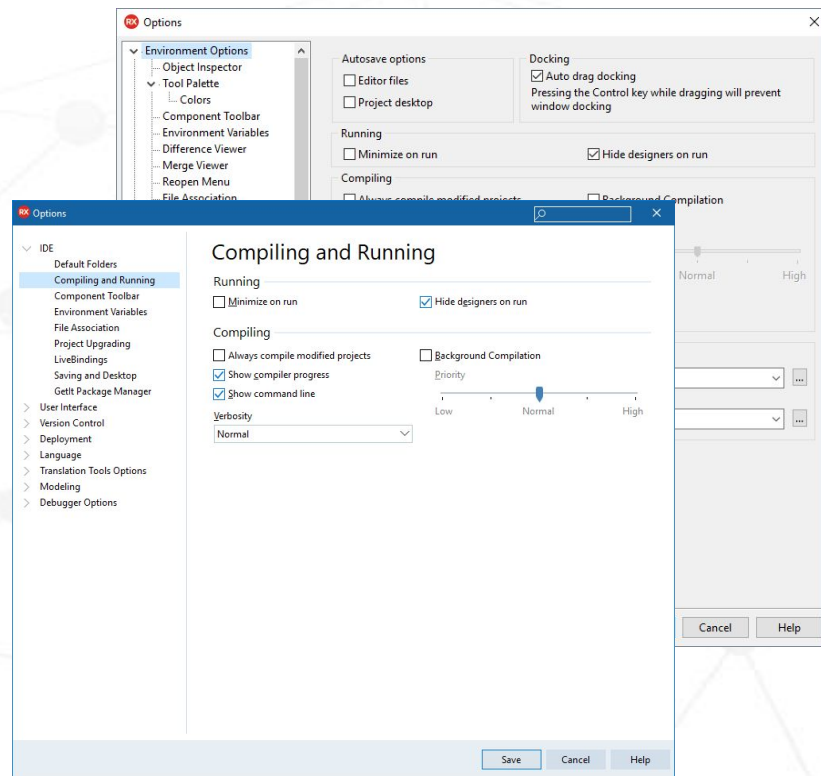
RX Options

Environment Options
Object Inspector
Tool Palette
Colors
Component Toolbar
Environment Variables
Difference Viewer
Merge Viewer
Reopen Menu
File Association

Autosave options
Editor files
Project desktop

Docking
Auto drag docking
Pressing the Control key while dragging will prevent window docking

Running
Minimize on run
Hide designers on run

Compiling
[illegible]
Background Compilation

Normal
High

Cancel
Help

RX Options

IDE
Default Folders
Compiling and Running
Component Toolbar
Environment Variables
File Association
Project Upgrading
LiveBindings
Saving and Desktop
GetIt Package Manager
User Interface
Version Control
Deployment
Language
Translation Tools Options
Modeling
Debugger Options

Compiling and Running

Running
Minimize on run
Hide designers on run

Compiling
Always compile modified projects
Background Compilation
Show compiler progress
Priority
Show command line
Low
Normal
High
Verbosity
Normal

Save
Cancel
Help